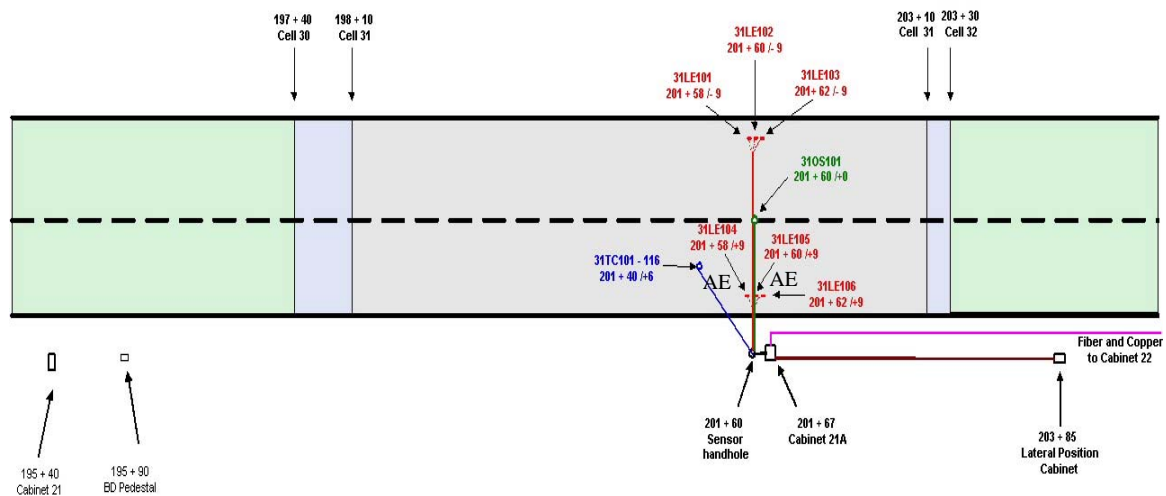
197 + 40
Cell 30

198 + 10
Cell 31

31LE102
201 + 60 /- 9

31LE101
201 + 58 /- 9

31LE103
201+ 62 /- 9

203 + 10
Cell 31

203 + 30
Cell 32

31OS101
201 + 60 /+0

31LE104
201 + 58 /+9

31LE105
201 + 60 /+9

31TC101 - 116
201 + 40 /+6

AE

AE

31LE106
201 + 62 /+9

Fiber and Copper
to Cabinet 22

195 + 40
Cabinet 21

195 + 90
BD Pedestal

201 + 60
Sensor
handhole

201 + 67
Cabinet 21A

203 + 85
Lateral Position
Cabinet